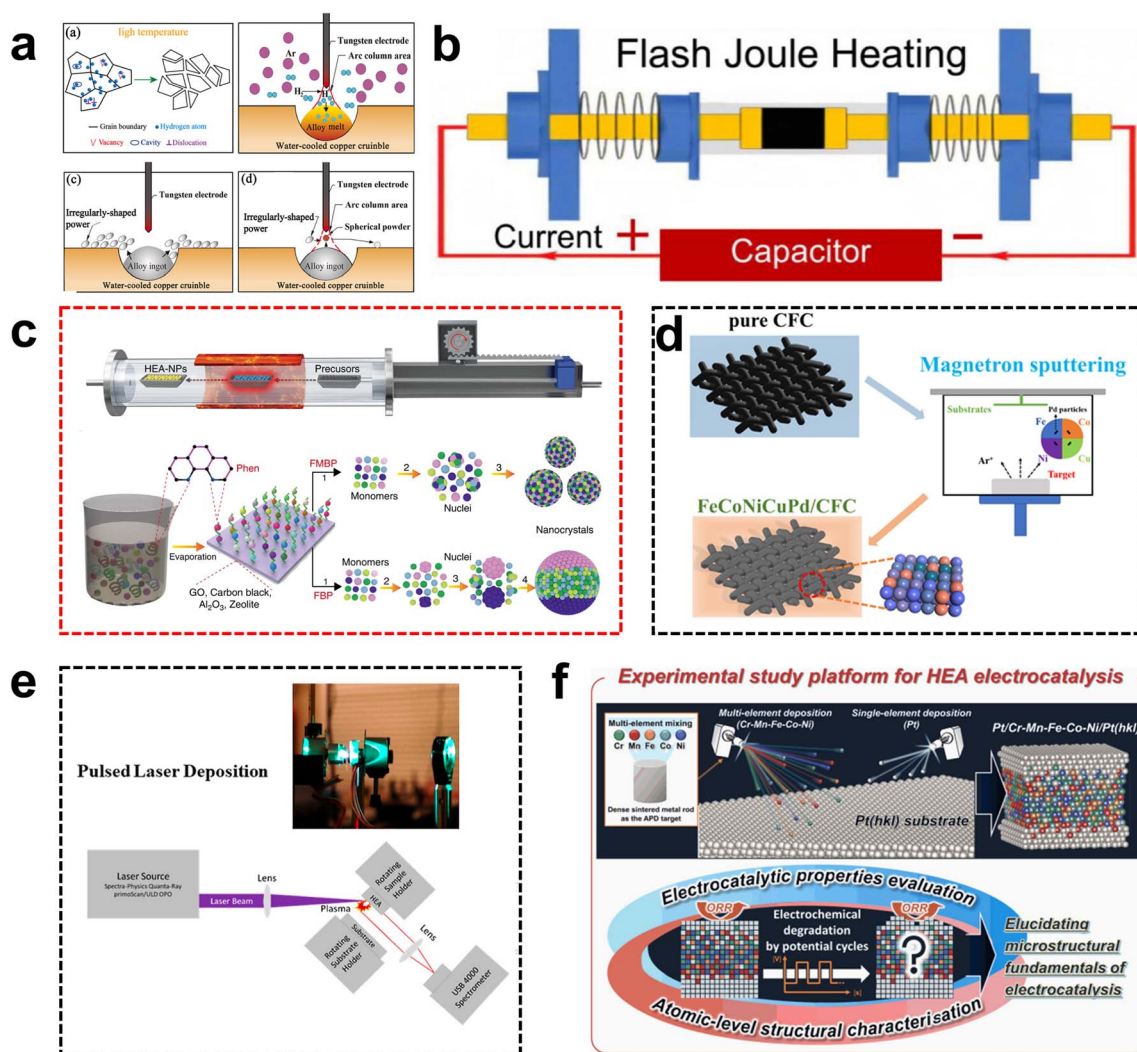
a

(a) ligh temperature

— Grain boundary • Hydrogen atom
∨ Vacancy ⬭ Cavity ⊥ Dislocation

Ar
Tungsten electrode
Arc column area
$H_2$
H
Alloy melt
Water-cooled copper cruinble

(c)
Tungsten electrode
Irregularly-shaped power
Alloy ingot
Water-cooled copper cruinble

(d)
Tungsten electrode
Arc column area
Irregularly-shaped power
Spherical powder
Alloy ingot
Water-cooled copper cruinble

b

Flash Joule Heating

Current +
Capacitor
−

c

HEA-NPs
Precusors

Phen
Evaporation
GO, Carbon black, $Al_2O_3$, Zeolite
FMBP
1
Monomers
2
Nuclei
3
Nanocrystals
FBP
1
Monomers
2
Nuclei
3
4

d

pure CFC
Magnetron sputtering
Substrates
Pd particles
Fe
Co
Ni
Cu
$Ar^+$
Target
FeCoNiCuPd/CFC

e

Pulsed Laser Deposition

Laser Source
Spectra-Physics Quanta-Ray primoScan/ULD OPO
Laser Beam
Lens
Rotating Sample Holder
HEA
Plasma
Lens
Rotating Substrate Holder
USB 4000 Spectrometer

f

Experimental study platform for HEA electrocatalysis

Multi-element mixing
Cr Mn Fe Co Ni
Dense sintered metal rod as the APD target
Multi-element deposition (Cr-Mn-Fe-Co-Ni)
Single-element deposition (Pt)
Pt(hkl) substrate
Pt/Cr-Mn-Fe-Co-Ni/Pt(hkl)

Electrocatalytic properties evaluation
ORR
Electrochemical degradation by potential cycles
[V]
[s]
ORR
Atomic-level structural characterisation
Elucidating microstructural fundamentals of electrocatalysis